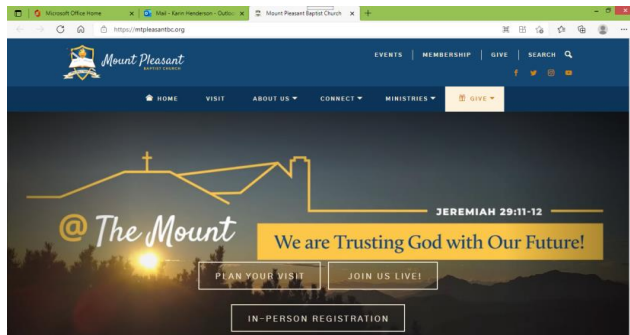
Microsoft Office Home
Mail - Karin Henderson - Outlo
Mount Pleasant Baptist Church
https://mtpleasantbc.org

Mount Pleasant
BAPTIST CHURCH

EVENTS | MEMBERSHIP | GIVE | SEARCH

HOME VISIT ABOUT US CONNECT MINISTRIES GIVE

@ The Mount
JEREMIAH 29:11-12
We are Trusting God with Our Future!

PLAN YOUR VISIT
JOIN US LIVE!
IN-PERSON REGISTRATION